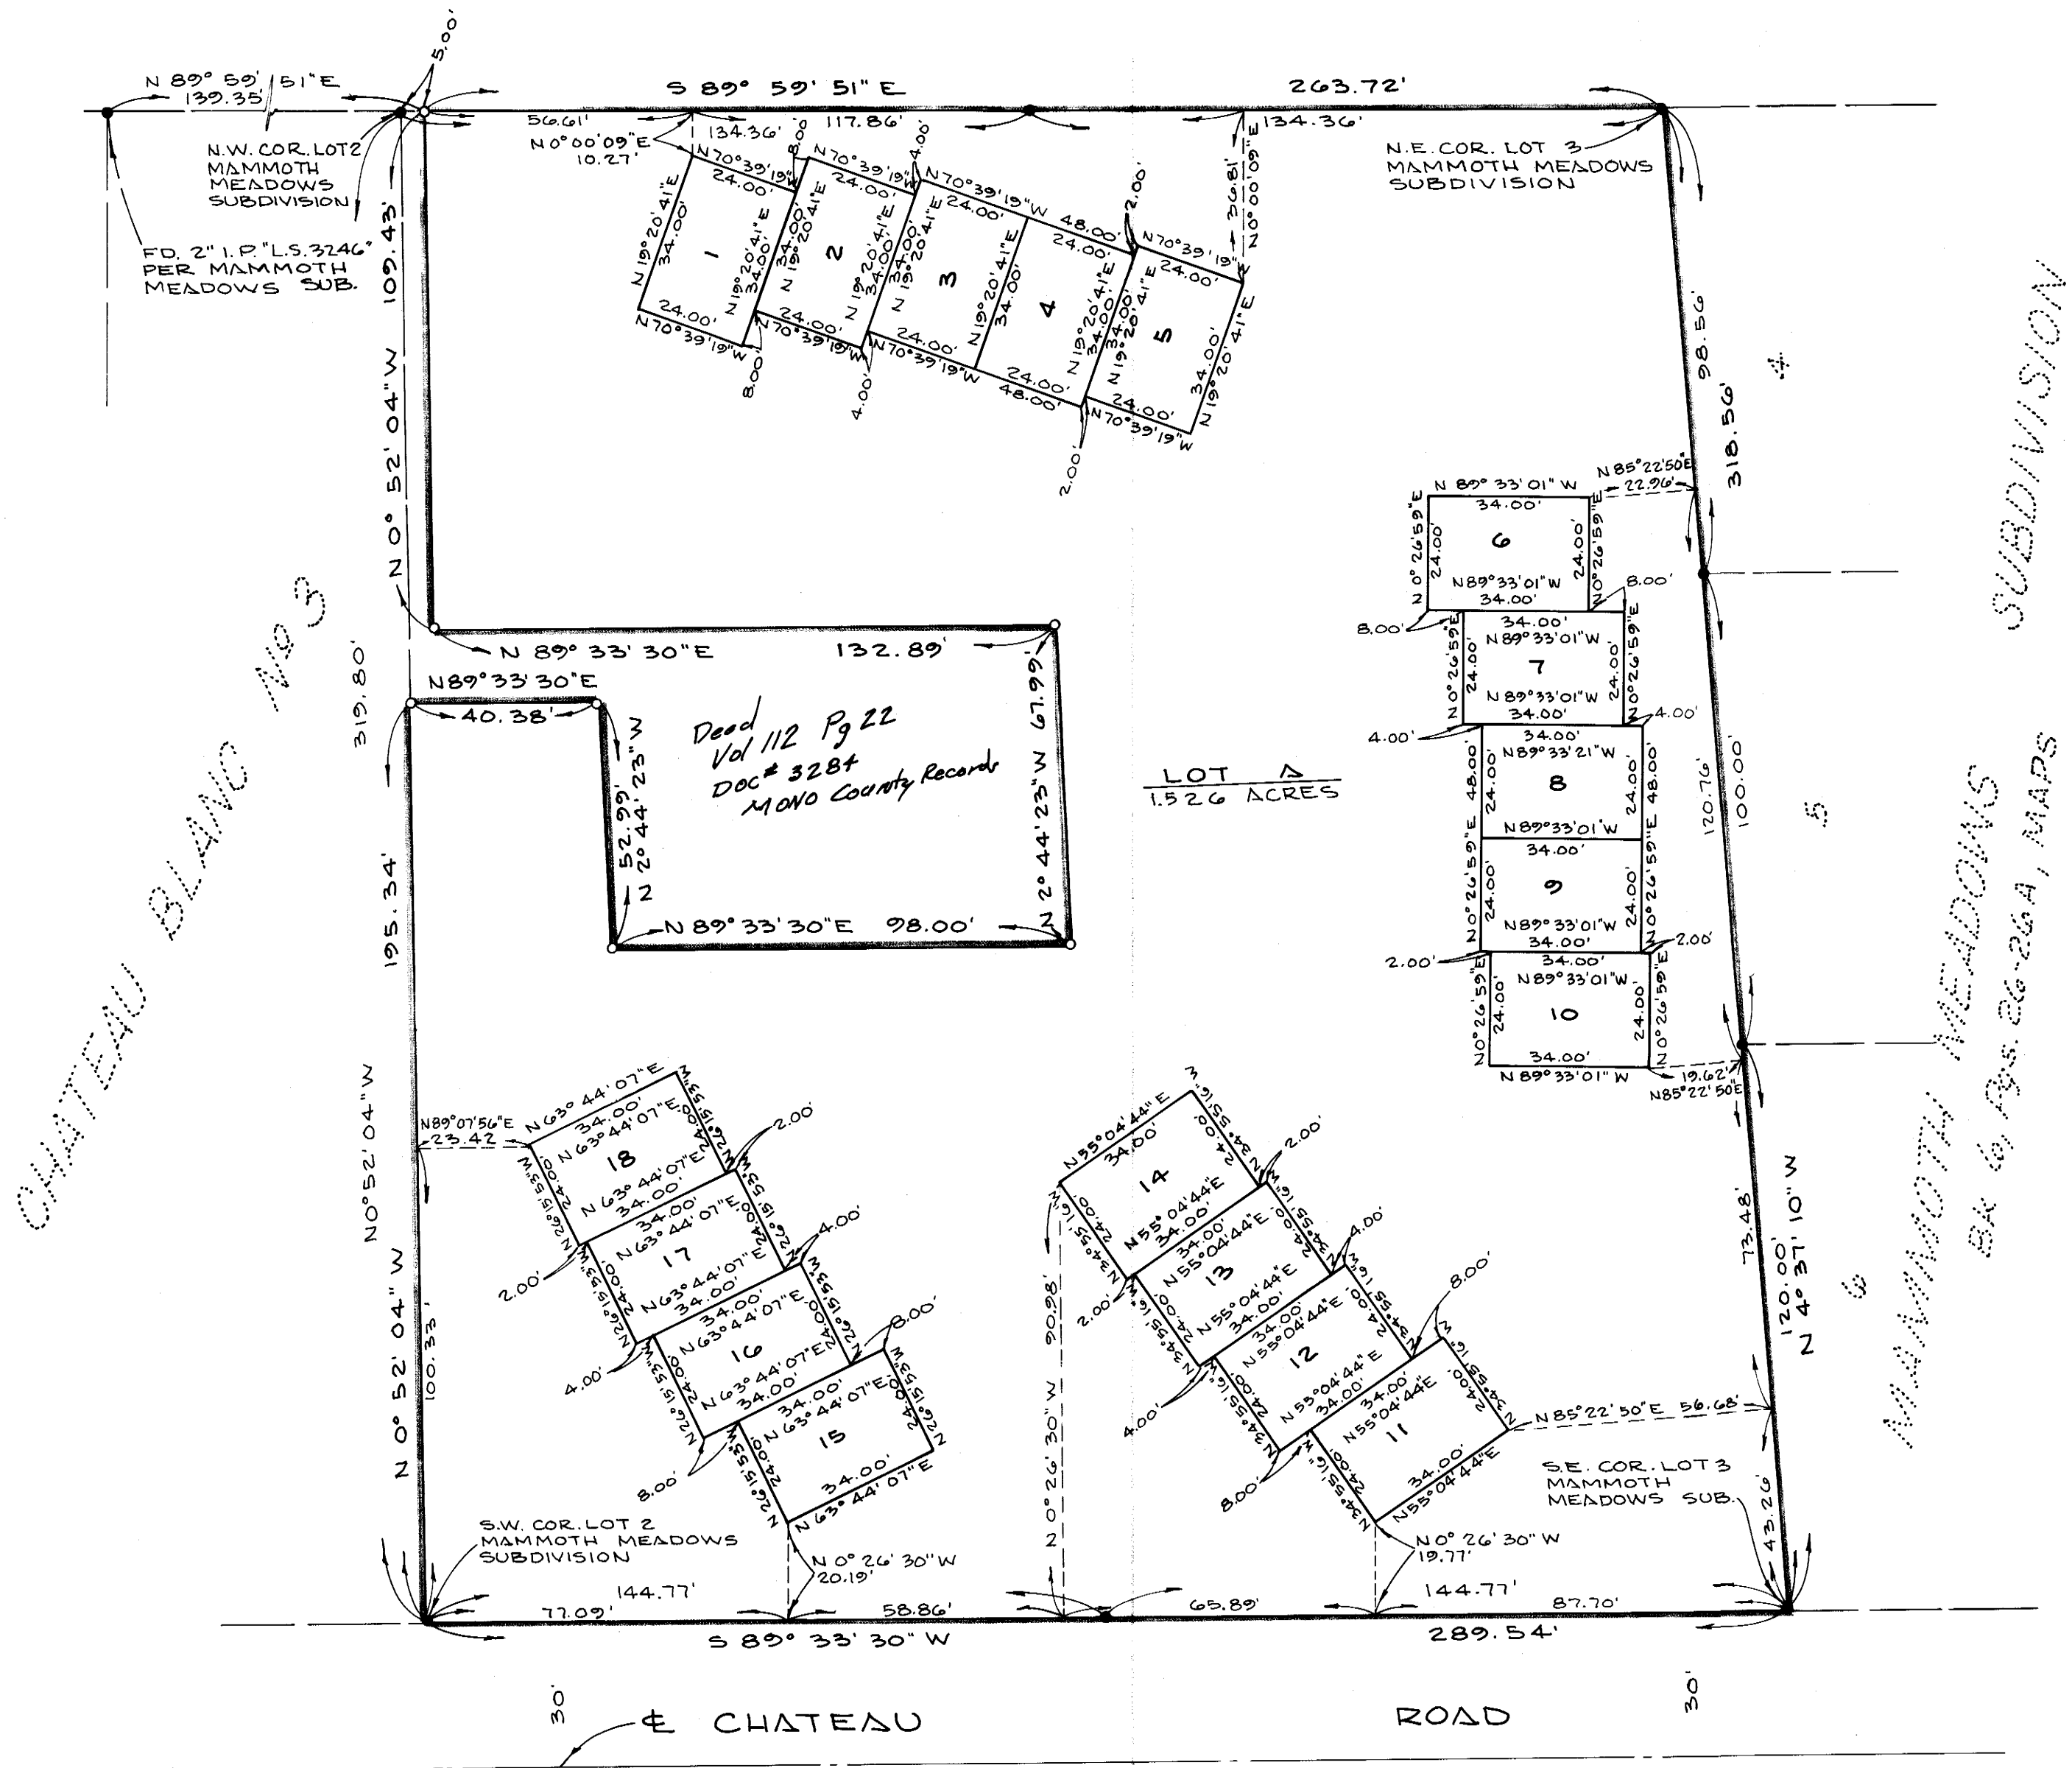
N 89° 59' 51" E
139.35'
5.00'
S 89° 59' 51" E
263.72'
56.61'
134.36'
117.86'
134.36'
N 0° 00' 09" E
10.27'
N 0° 00' 09" E
36.81'
N.W. COR. LOT 2
MAMMOTH
MEADOWS
SUBDIVISION
N.E. COR. LOT 3
MAMMOTH MEADOWS
SUBDIVISION
FD. 2" I.P. "L.S. 3246"
PER MAMMOTH
MEADOWS SUB.
109.43'
N 0° 52' 04" W
N 70° 39' 19" W
24.00'
8.00'
4.00'
2.00'
48.00'
N 19° 20' 41" E
34.00'
1
2
3
4
5
N 70° 39' 19" W 48.00'
318.56'
98.56'
N 85° 22' 50" E
22.96'
N 89° 33' 01" W
34.00'
6
7
8
9
10
N 0° 26' 59" E
24.00'
8.00'
4.00'
2.00'
N 89° 33' 21" W
48.00'
120.76'
100.00'
N 89° 33' 30" E
132.89'
67.99'
N 2° 44' 23" W
N 89° 33' 30" E
40.38'
52.99'
N 2° 44' 23" W
N 89° 33' 30" E 98.00'
319.80'
195.34'
Deed
Vol 112 Pg 22
Doc# 3284
MONO County Records
LOT A
1.526 ACRES
CHATEAU BLANC No 3
MAMMOTH MEADOWS SUBDIVISION
BK 6 PGS. 26-26A, MAPS
4
5
6
19.62'
N 85° 22' 50" E
N 89° 07' 56" E
23.42
N 63° 44' 07" E
34.00'
N 26° 15' 53" W
24.00'
18
17
16
15
2.00'
4.00'
8.00'
N 0° 52' 04" W
100.33'
N 0° 52' 04" W
N 55° 04' 44" E
34.00'
N 34° 55' 16" W
24.00'
14
13
12
11
90.98'
N 0° 26' 30" W
73.48'
120.00'
N 4° 37' 10" W
N 85° 22' 30" E 56.68'
S.E. COR. LOT 3
MAMMOTH
MEADOWS SUB.
43.26'
S.W. COR. LOT 2
MAMMOTH MEADOWS
SUBDIVISION
N 0° 26' 30" W
20.19'
N 0° 26' 30" W
19.77'
144.77'
77.09'
58.86'
65.89'
144.77'
87.70'
S 89° 33' 30" W
289.54'
30'
℄ CHATEAU
ROAD
30'